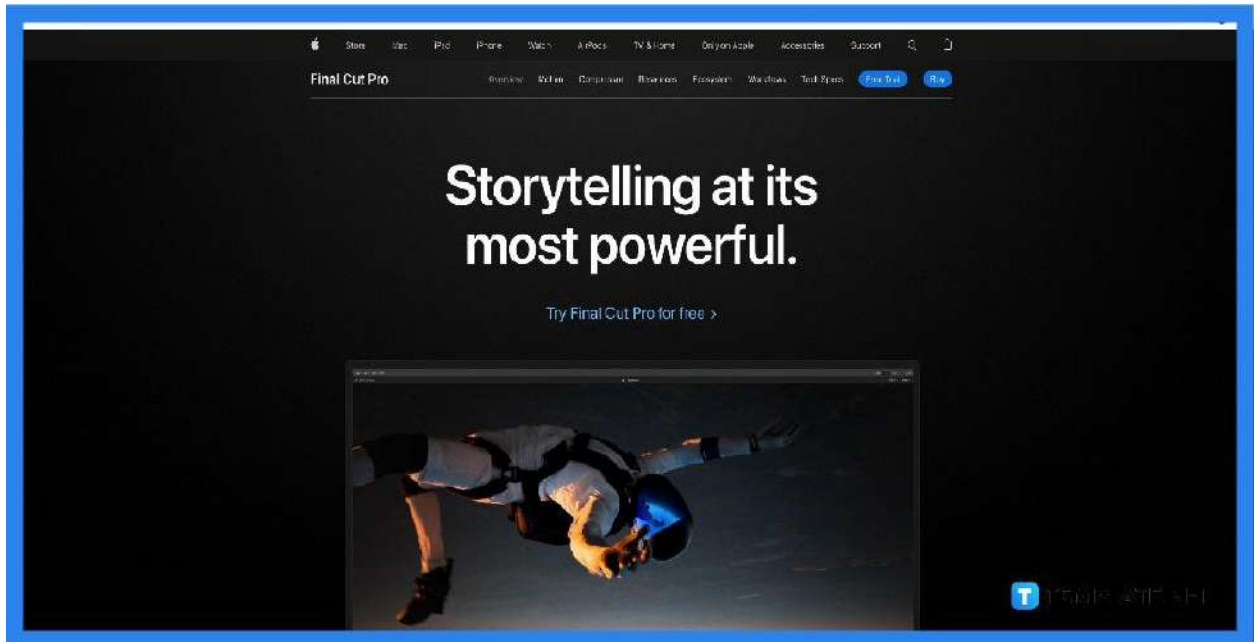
Store Mac iPad iPhone Watch AirPods TV & Home Only on Apple Accessories Support

Final Cut Pro

Overview Motion Compressor Resources Ecosystem Workflows Tech Specs Free Trial Buy

Storytelling at its most powerful.

Try Final Cut Pro for free >

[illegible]